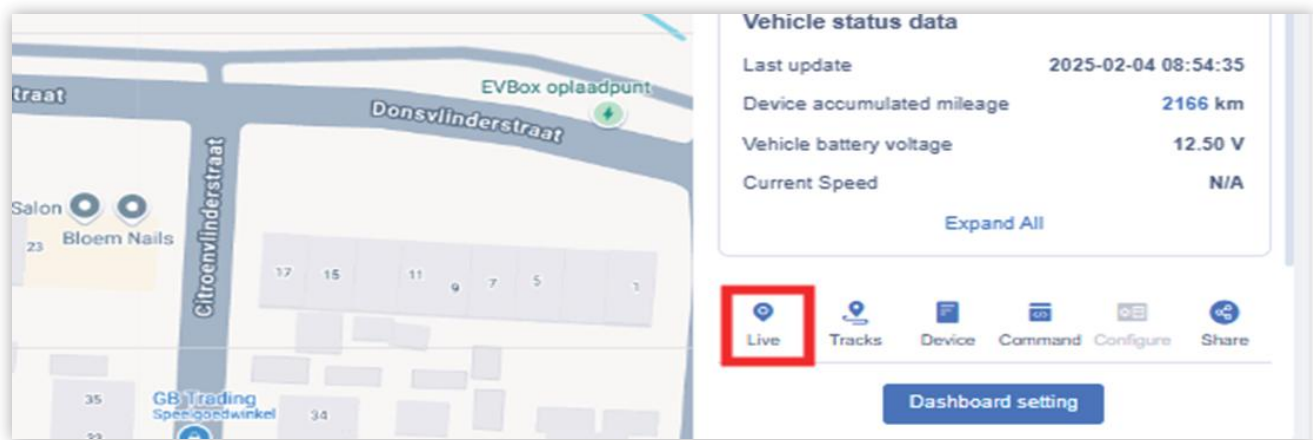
traat
EVBox oplaadpunt
Donsvlinderstraat
Citroenvlinderstraat
Salon
Bloem Nails
23
17 15 11 9 7 5 1
35
GB Trading
Speelgoedwinkel
34
33

Vehicle status data

| Last update | 2025-02-04 08:54:35 |
|---|---|
| Device accumulated mileage | 2166 km |
| Vehicle battery voltage | 12.50 V |
| Current Speed | N/A |

Expand All

Live Tracks Device Command Configure Share

Dashboard setting